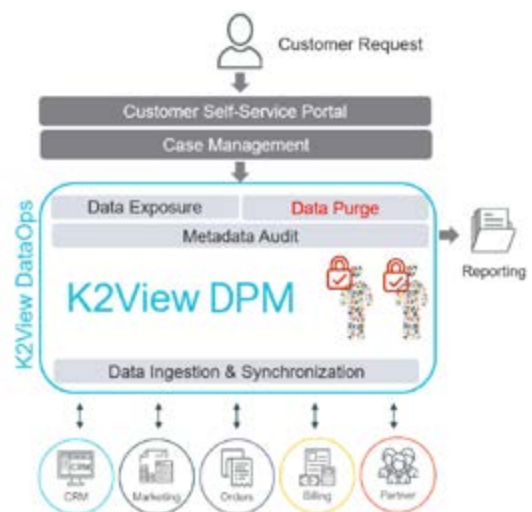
Customer Request

Customer Self-Service Portal

Case Management

K2View DataOps

Data Exposure

Data Purge

Metadata Audit

Reporting

K2View DPM

Data Ingestion & Synchronization

CRM

CRM

Marketing

Orders

Billing

Partner